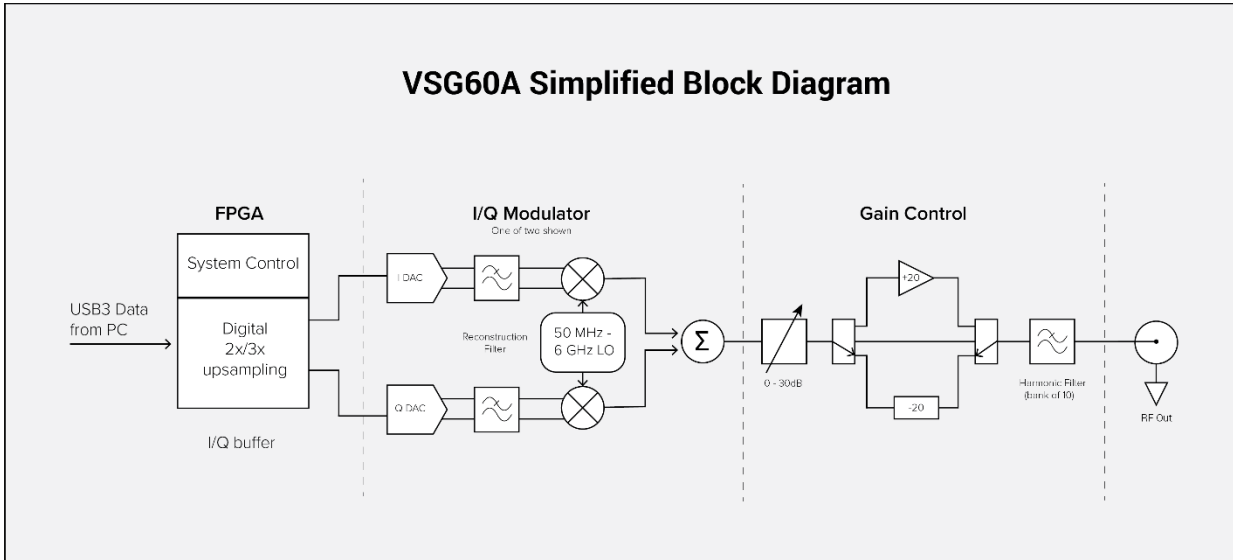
VSG60A Simplified Block Diagram

FPGA

System Control

USB3 Data from PC

Digital 2x/3x upsampling

I/Q buffer

I/Q Modulator
One of two shown

I DAC

Q DAC

Reconstruction Filter

50 MHz - 6 GHz LO

$\Sigma$

Gain Control

0 - 30dB

+20

-20

Harmonic Filter (bank of 10)

RF Out